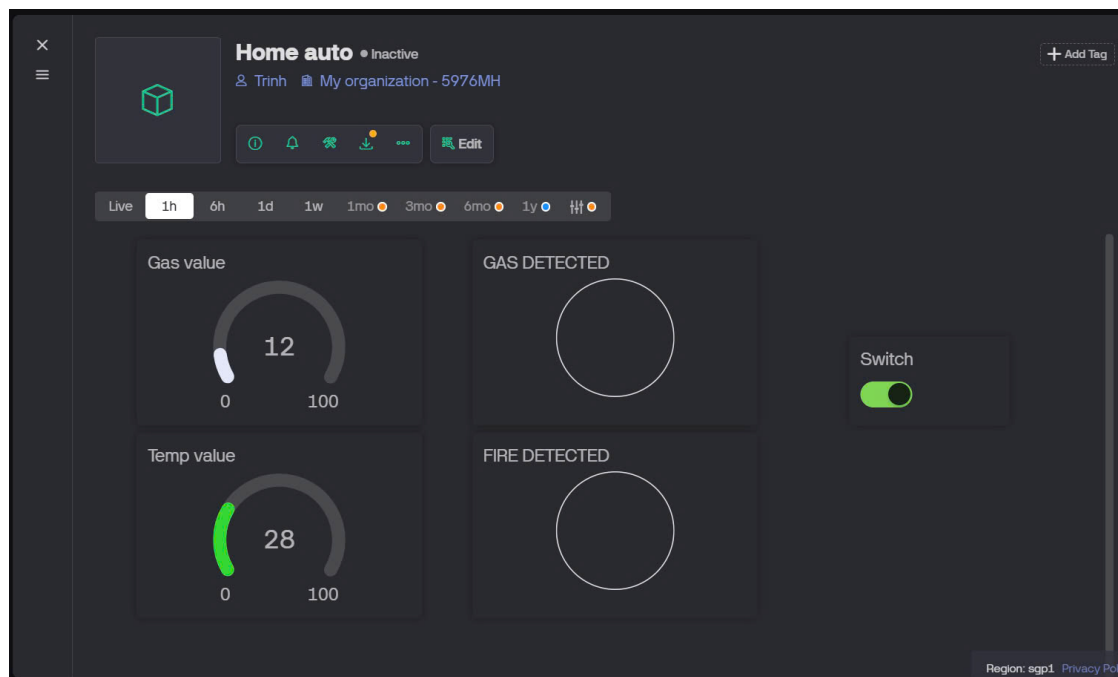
Home auto • Inactive

Trinh My organization - 5976MH

Edit

+ Add Tag

Live 1h 6h 1d 1w 1mo 3mo 6mo 1y

Gas value

12

0 100

GAS DETECTED

Switch

Temp value

28

0 100

FIRE DETECTED

Region: sgp1 Privacy Pol